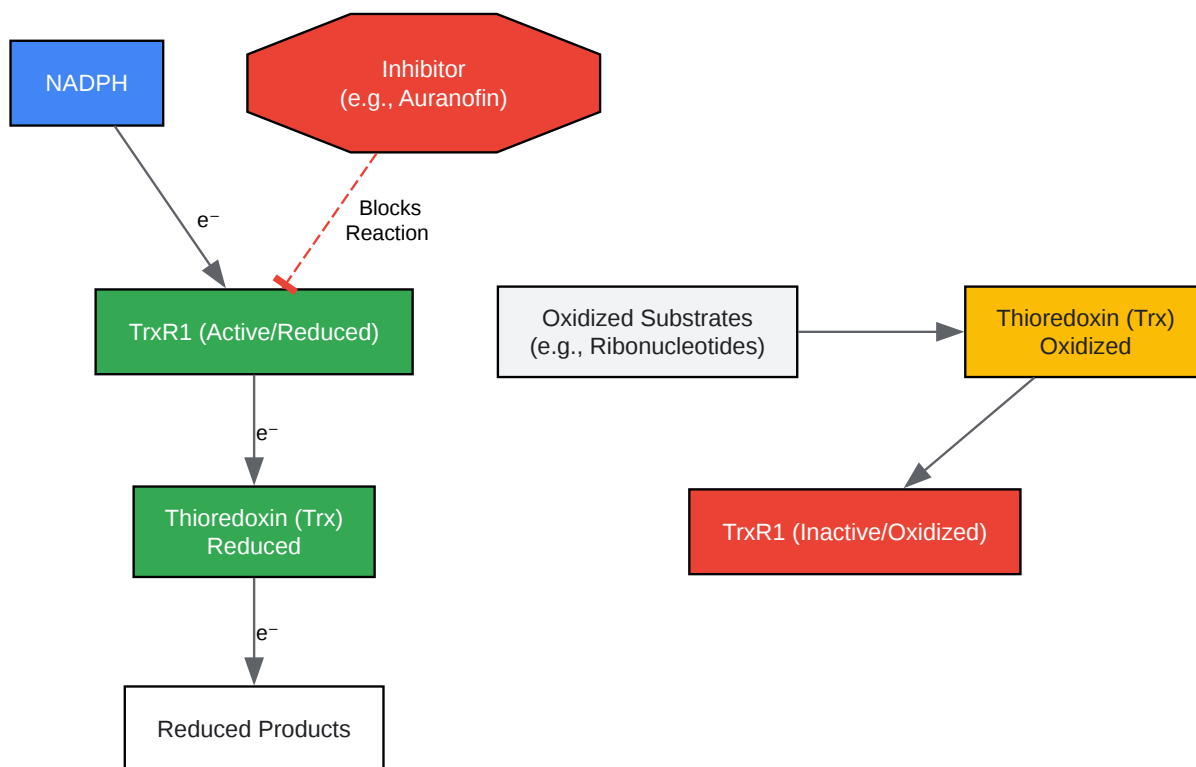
NADPH

Inhibitor
(e.g., Auranofin)

$e^-$

Blocks
Reaction

TrxR1 (Active/Reduced)

$e^-$

Thioredoxin (Trx)
Reduced

$e^-$

Reduced Products

Oxidized Substrates
(e.g., Ribonucleotides)

Thioredoxin (Trx)
Oxidized

TrxR1 (Inactive/Oxidized)